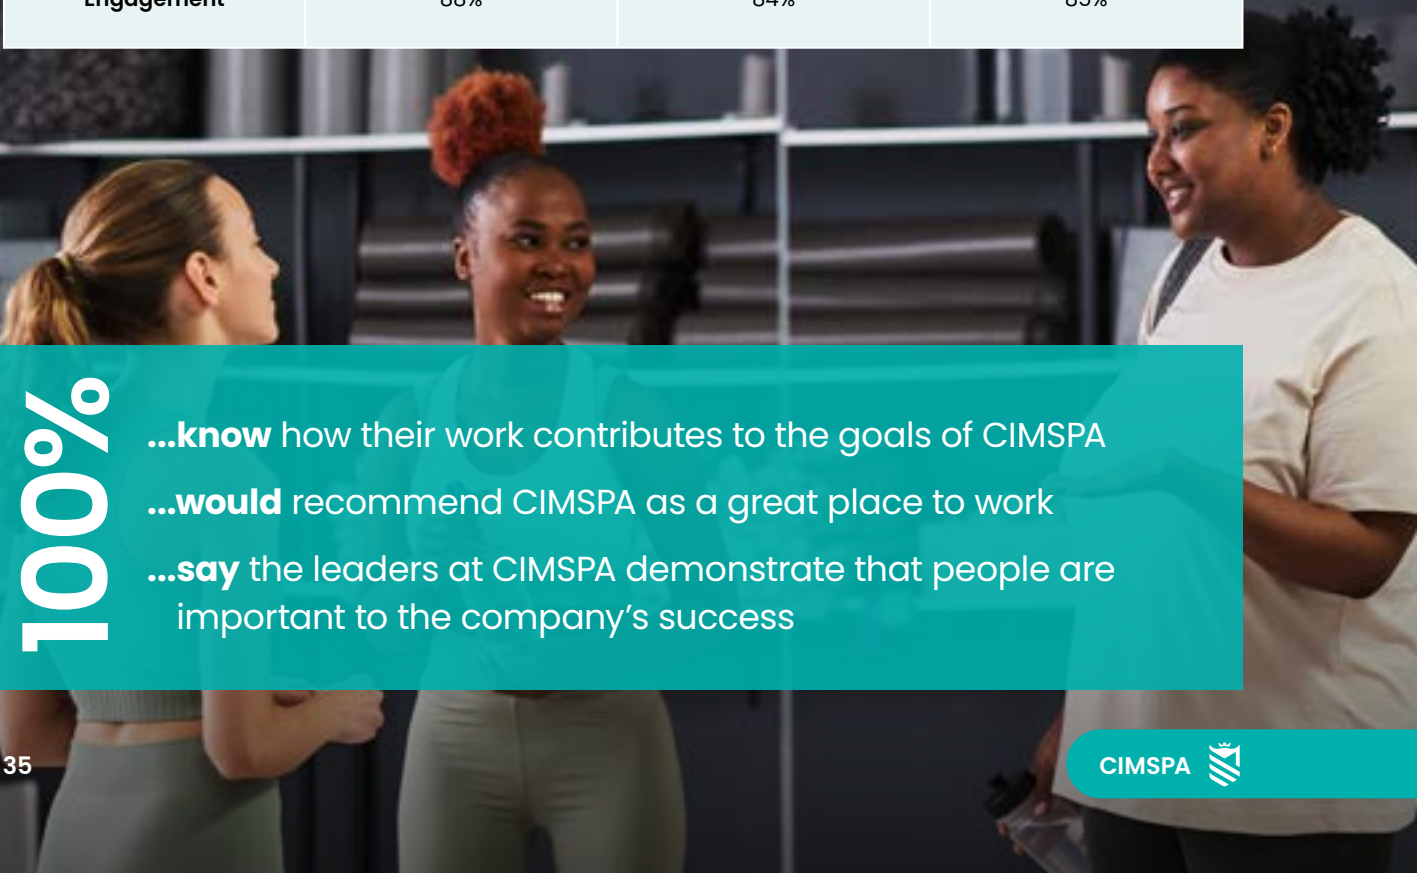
| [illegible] | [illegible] | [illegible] | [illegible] |
|---|---|---|---|

100%

**...know** how their work contributes to the goals of CIMSPA

**...would** recommend CIMSPA as a great place to work

**...say** the leaders at CIMSPA demonstrate that people are important to the company's success

35

CIMSPA